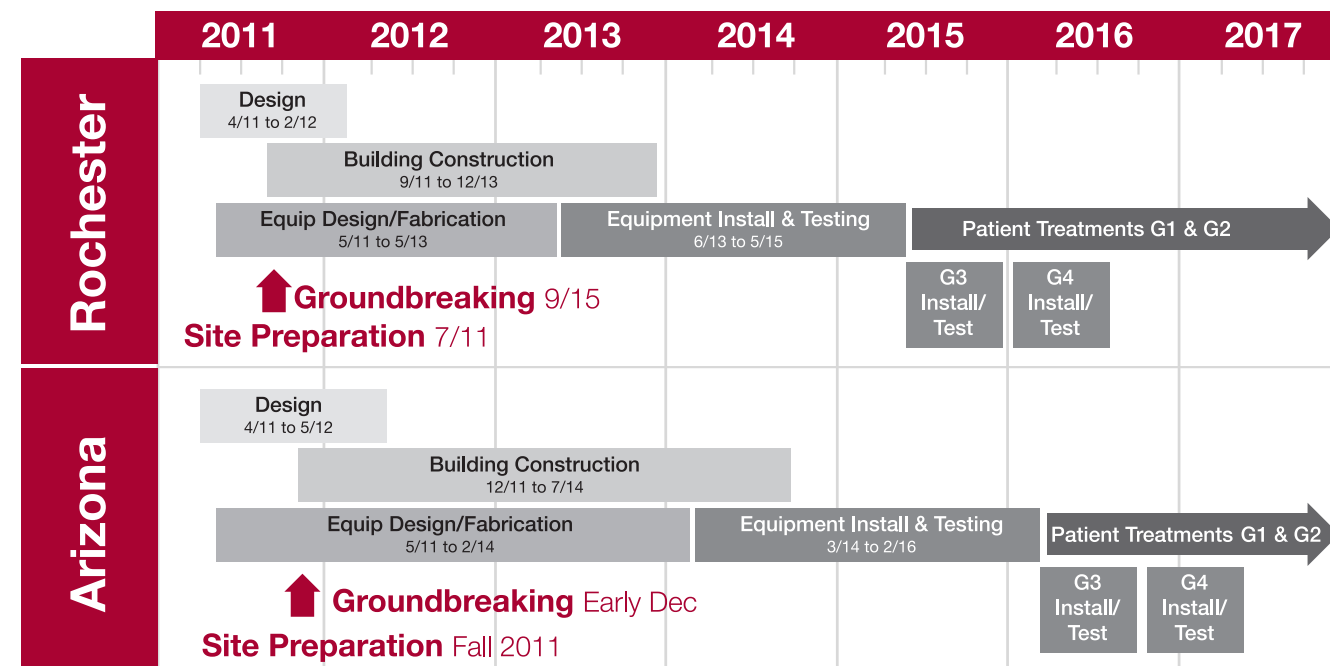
2011 2012 2013 2014 2015 2016 2017

Rochester

Design
4/11 to 2/12

Building Construction
9/11 to 12/13

Equip Design/Fabrication
5/11 to 5/13

Equipment Install & Testing
6/13 to 5/15

Patient Treatments G1 & G2

G3 Install/ Test

G4 Install/ Test

Groundbreaking 9/15

Site Preparation 7/11

Arizona

Design
4/11 to 5/12

Building Construction
12/11 to 7/14

Equip Design/Fabrication
5/11 to 2/14

Equipment Install & Testing
3/14 to 2/16

Patient Treatments G1 & G2

G3 Install/ Test

G4 Install/ Test

Groundbreaking Early Dec

Site Preparation Fall 2011